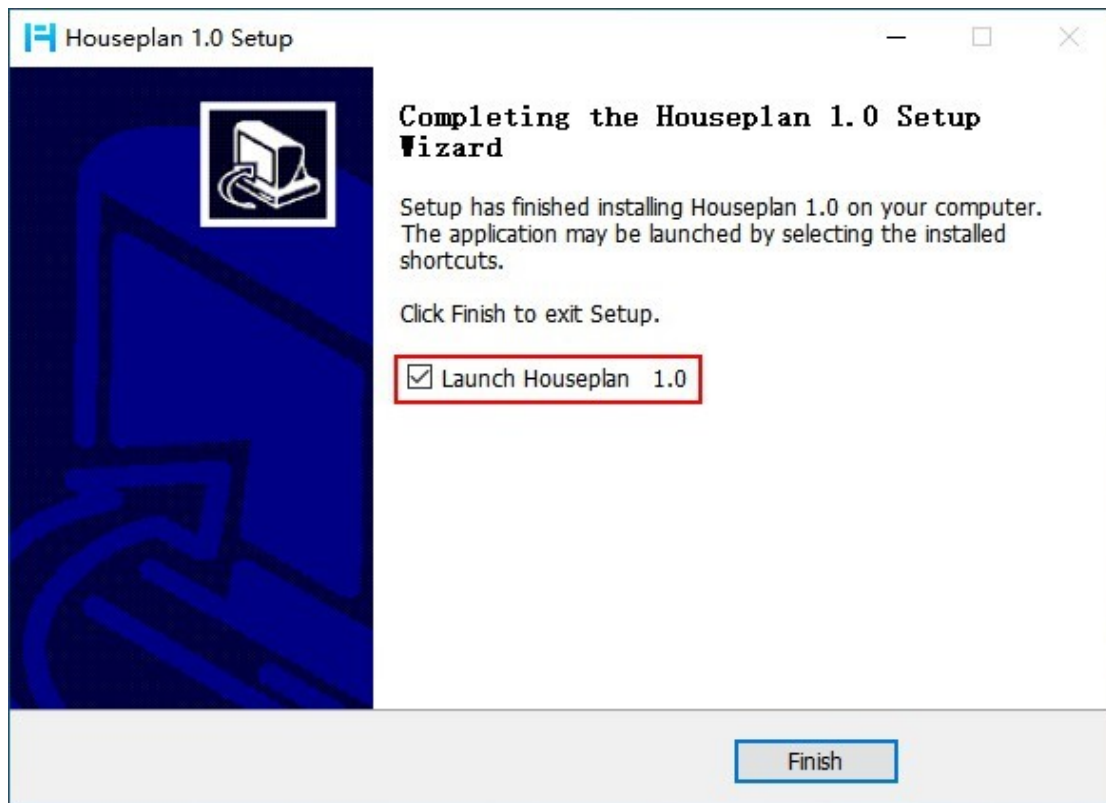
Houseplan 1.0 Setup

Completing the Houseplan 1.0 Setup Wizard

Setup has finished installing Houseplan 1.0 on your computer. The application may be launched by selecting the installed shortcuts.

Click Finish to exit Setup.

Launch Houseplan 1.0

Finish